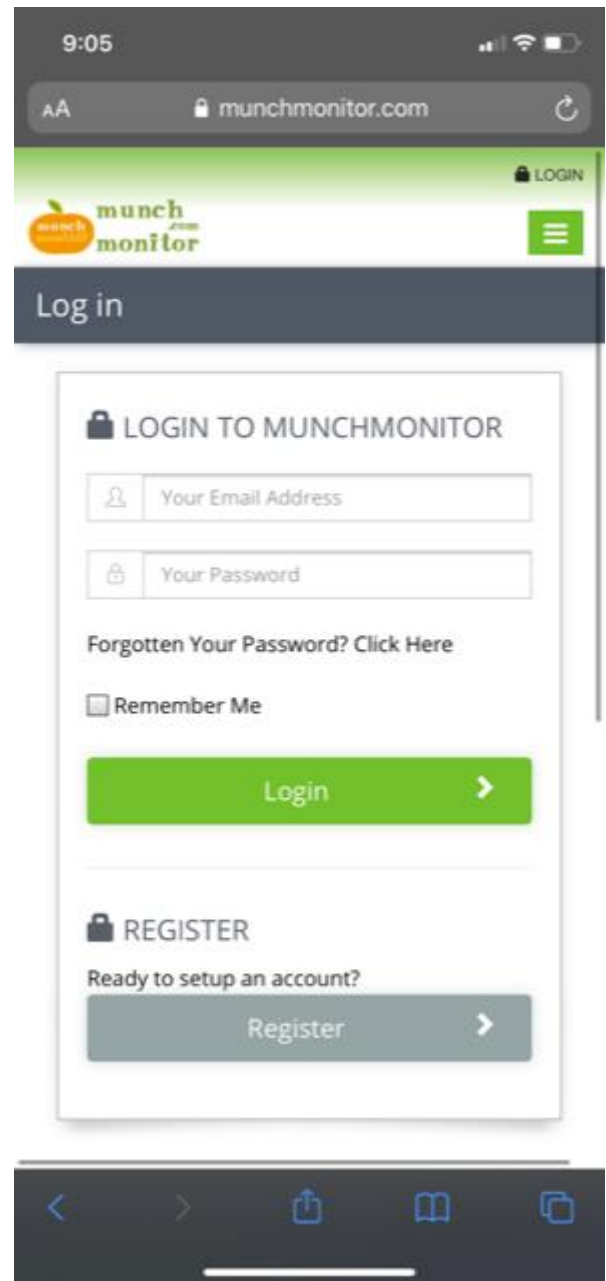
9:05

AA munchmonitor.com

LOGIN

munch .com monitor

Log in

LOGIN TO MUNCHMONITOR

Your Email Address

Your Password

Forgotten Your Password? Click Here

Remember Me

Login

REGISTER

Ready to setup an account?

Register